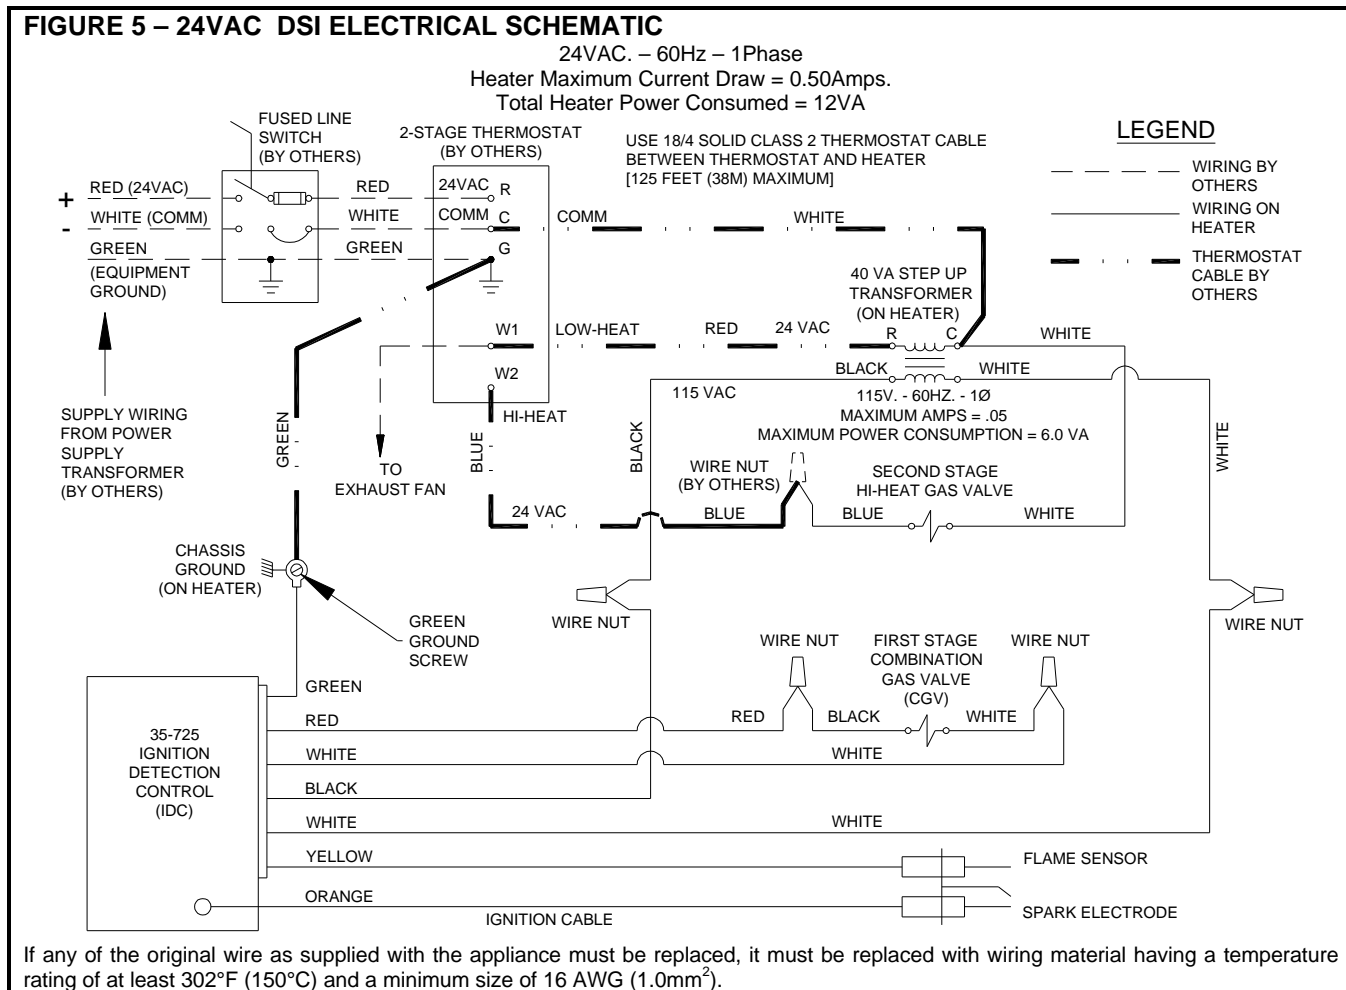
FIGURE 5 – 24VAC DSI ELECTRICAL SCHEMATIC

24VAC. – 60Hz – 1Phase
Heater Maximum Current Draw = 0.50Amps.
Total Heater Power Consumed = 12VA

FUSED LINE SWITCH (BY OTHERS)

2-STAGE THERMOSTAT (BY OTHERS)

USE 18/4 SOLID CLASS 2 THERMOSTAT CABLE BETWEEN THERMOSTAT AND HEATER [125 FEET (38M) MAXIMUM]

LEGEND
WIRING BY OTHERS
WIRING ON HEATER
THERMOSTAT CABLE BY OTHERS

+ RED (24VAC)
- WHITE (COMM)
GREEN
(EQUIPMENT GROUND)

RED
WHITE
GREEN

24VAC R
COMM C
G
W1
W2

COMM
WHITE

40 VA STEP UP TRANSFORMER (ON HEATER)
R C

LOW-HEAT
RED
24 VAC
WHITE

BLACK
WHITE
115 VAC
115V. - 60HZ. - 1Ø
MAXIMUM AMPS = .05
MAXIMUM POWER CONSUMPTION = 6.0 VA

HI-HEAT

SUPPLY WIRING FROM POWER SUPPLY TRANSFORMER (BY OTHERS)

GREEN
BLUE
BLACK
WHITE

TO EXHAUST FAN

WIRE NUT (BY OTHERS)
SECOND STAGE HI-HEAT GAS VALVE

24 VAC
BLUE
BLUE
WHITE

CHASSIS GROUND (ON HEATER)

GREEN GROUND SCREW

WIRE NUT
WIRE NUT

WIRE NUT
FIRST STAGE COMBINATION GAS VALVE (CGV)
WIRE NUT

35-725 IGNITION DETECTION CONTROL (IDC)

GREEN
RED
WHITE
BLACK
WHITE
YELLOW
ORANGE

RED
BLACK
WHITE
WHITE
WHITE

FLAME SENSOR
SPARK ELECTRODE
IGNITION CABLE

If any of the original wire as supplied with the appliance must be replaced, it must be replaced with wiring material having a temperature rating of at least 302°F (150°C) and a minimum size of 16 AWG (1.0mm$^2$).